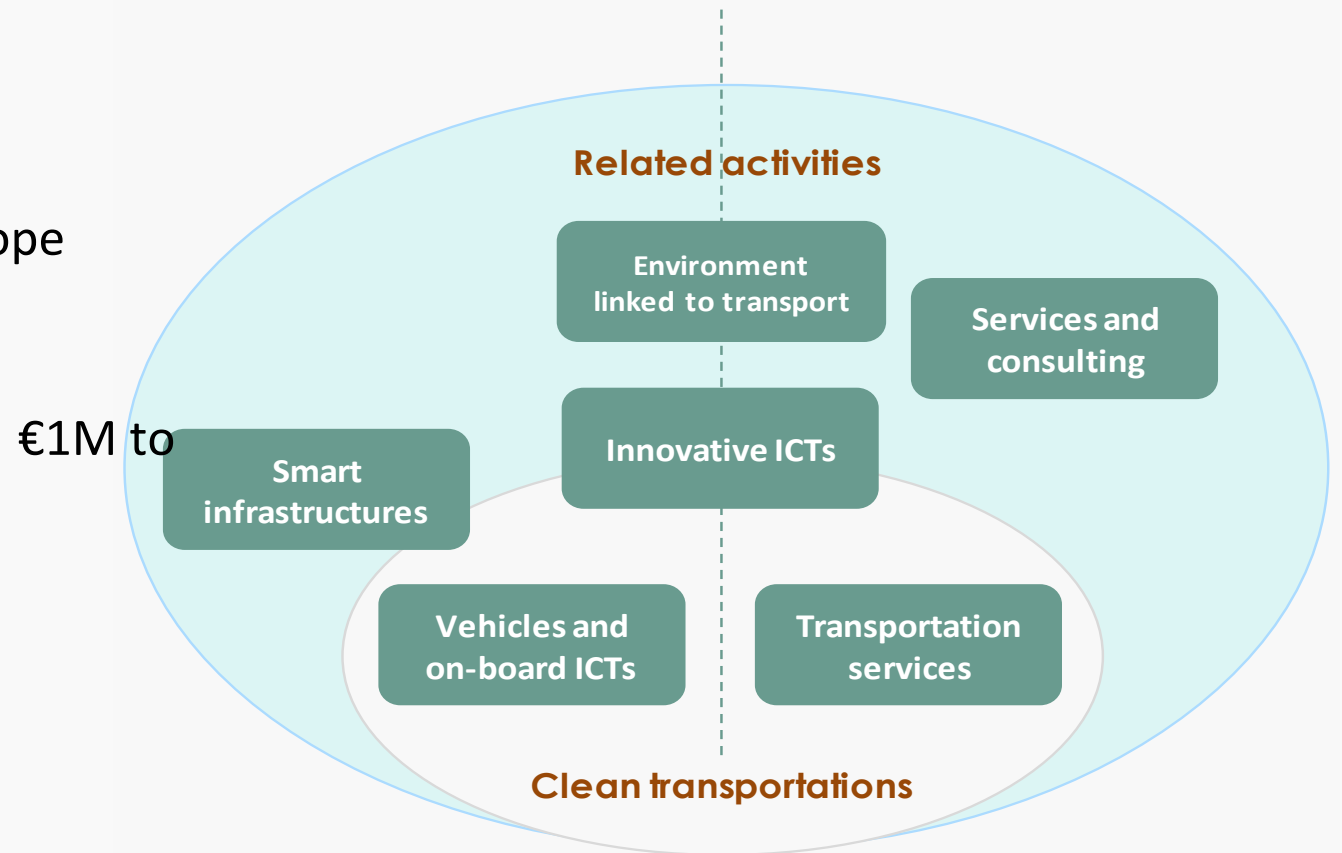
ope

€1M to

Related activities

Environment linked to transport

Services and consulting

Innovative ICTs

Smart infrastructures

Vehicles and on-board ICTs

Transportation services

Clean transportations